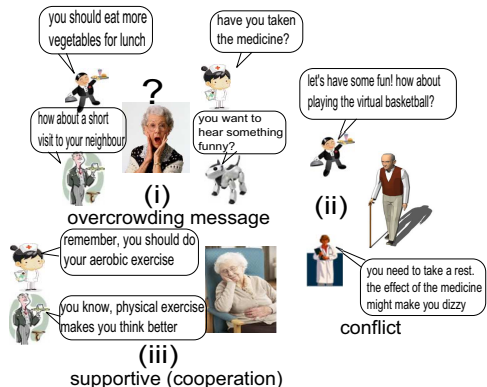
you should eat more vegetables for lunch

have you taken the medicine?

?

how about a short visit to your neighbour

you want to hear something funny?

(i)
overcrowding message

let's have some fun! how about playing the virtual basketball?

(ii)

remember, you should do your aerobic exercise

you know, physical exercise makes you think better

you need to take a rest. the effect of the medicine might make you dizzy

conflict

(iii)
supportive (cooperation)